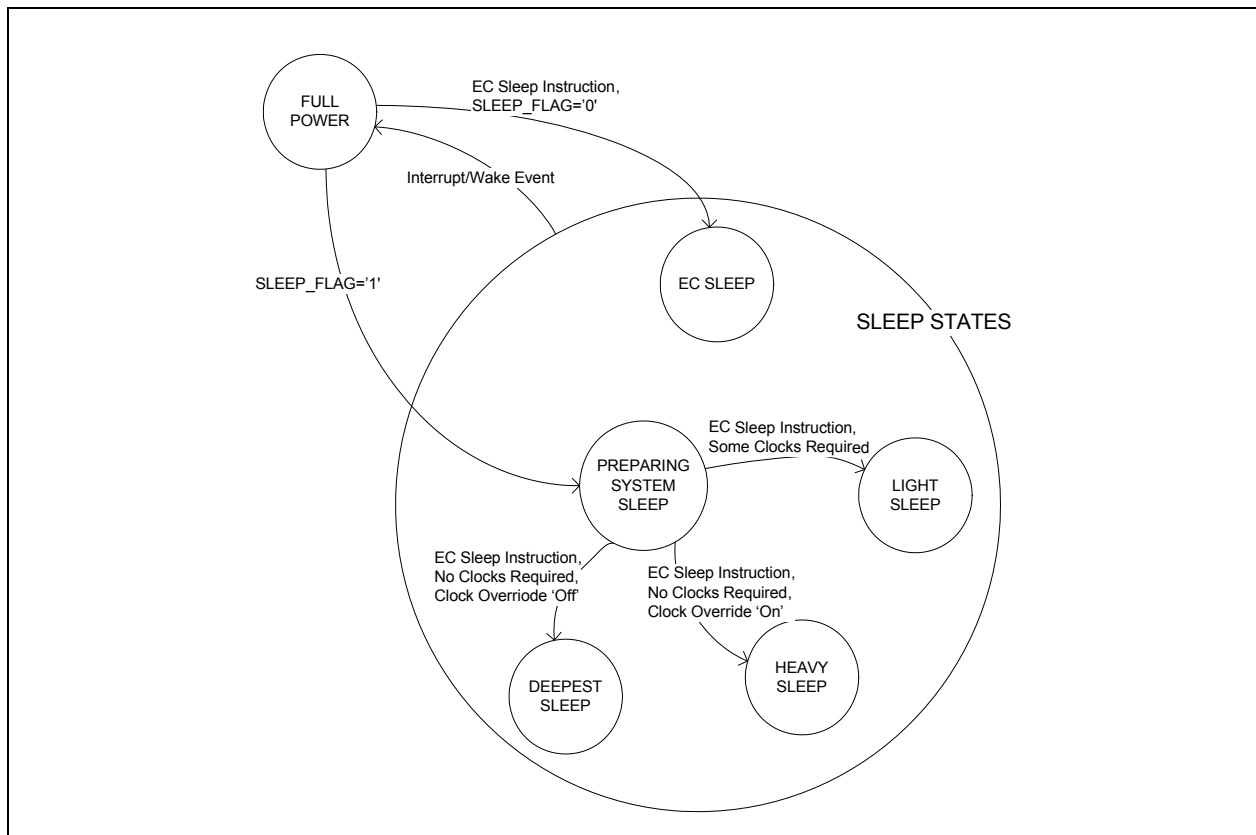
FULL POWER

EC Sleep Instruction, SLEEP_FLAG='0'

Interrupt/Wake Event

SLEEP_FLAG='1'

EC SLEEP

SLEEP STATES

EC Sleep Instruction, Some Clocks Required

PREPARING SYSTEM SLEEP

LIGHT SLEEP

EC Sleep Instruction, No Clocks Required, Clock Overriode 'Off'

EC Sleep Instruction, No Clocks Required, Clock Override 'On'

DEEPEST SLEEP

HEAVY SLEEP